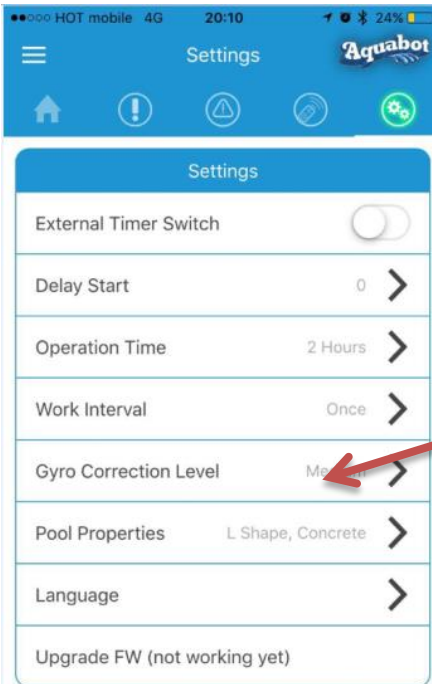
●●○○○ HOT mobile 4G 20:10 24%

Settings

Aquabot

Settings

External Timer Switch

Delay Start 0

Operation Time 2 Hours

Work Interval Once

Gyro Correction Level Me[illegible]

Pool Properties L Shape, Concrete

Language

Upgrade FW (not working yet)